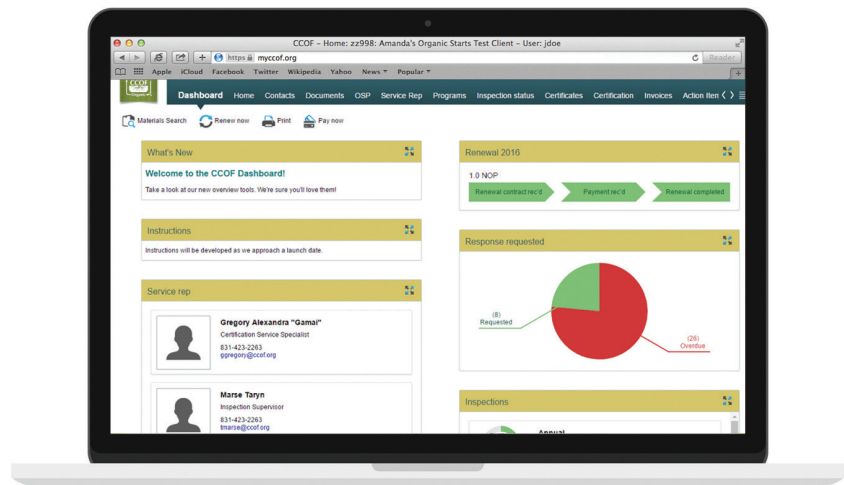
CCOF – Home: zz998: Amanda's Organic Starts Test Client – User: jdoe

https myccof.org

Reader

Apple iCloud Facebook Twitter Wikipedia Yahoo News ▾ Popular ▾

CCOF

Dashboard Home Contacts Documents OSP Service Rep Programs Inspection status Certificates Certification Invoices Action Iten

Materials Search Renew now Print Pay now

What's New

Welcome to the CCOF Dashboard!

Take a look at our new overview tools. We're sure you'll love them!

Instructions

Instructions will be developed as we approach a launch date.

Service rep

Gregory Alexandra "Gamai"
Certification Service Specialist
831-423-2263
ggregory@ccof.org

Marse Taryn
Inspection Supervisor
831-423-2263
tmarse@ccof.org

Renewal 2016

1.0 NOP

Renewal contract rec'd

Payment rec'd

Renewal completed

Response requested

(8)
Requested

(26)
Overdue

Inspections

Annual